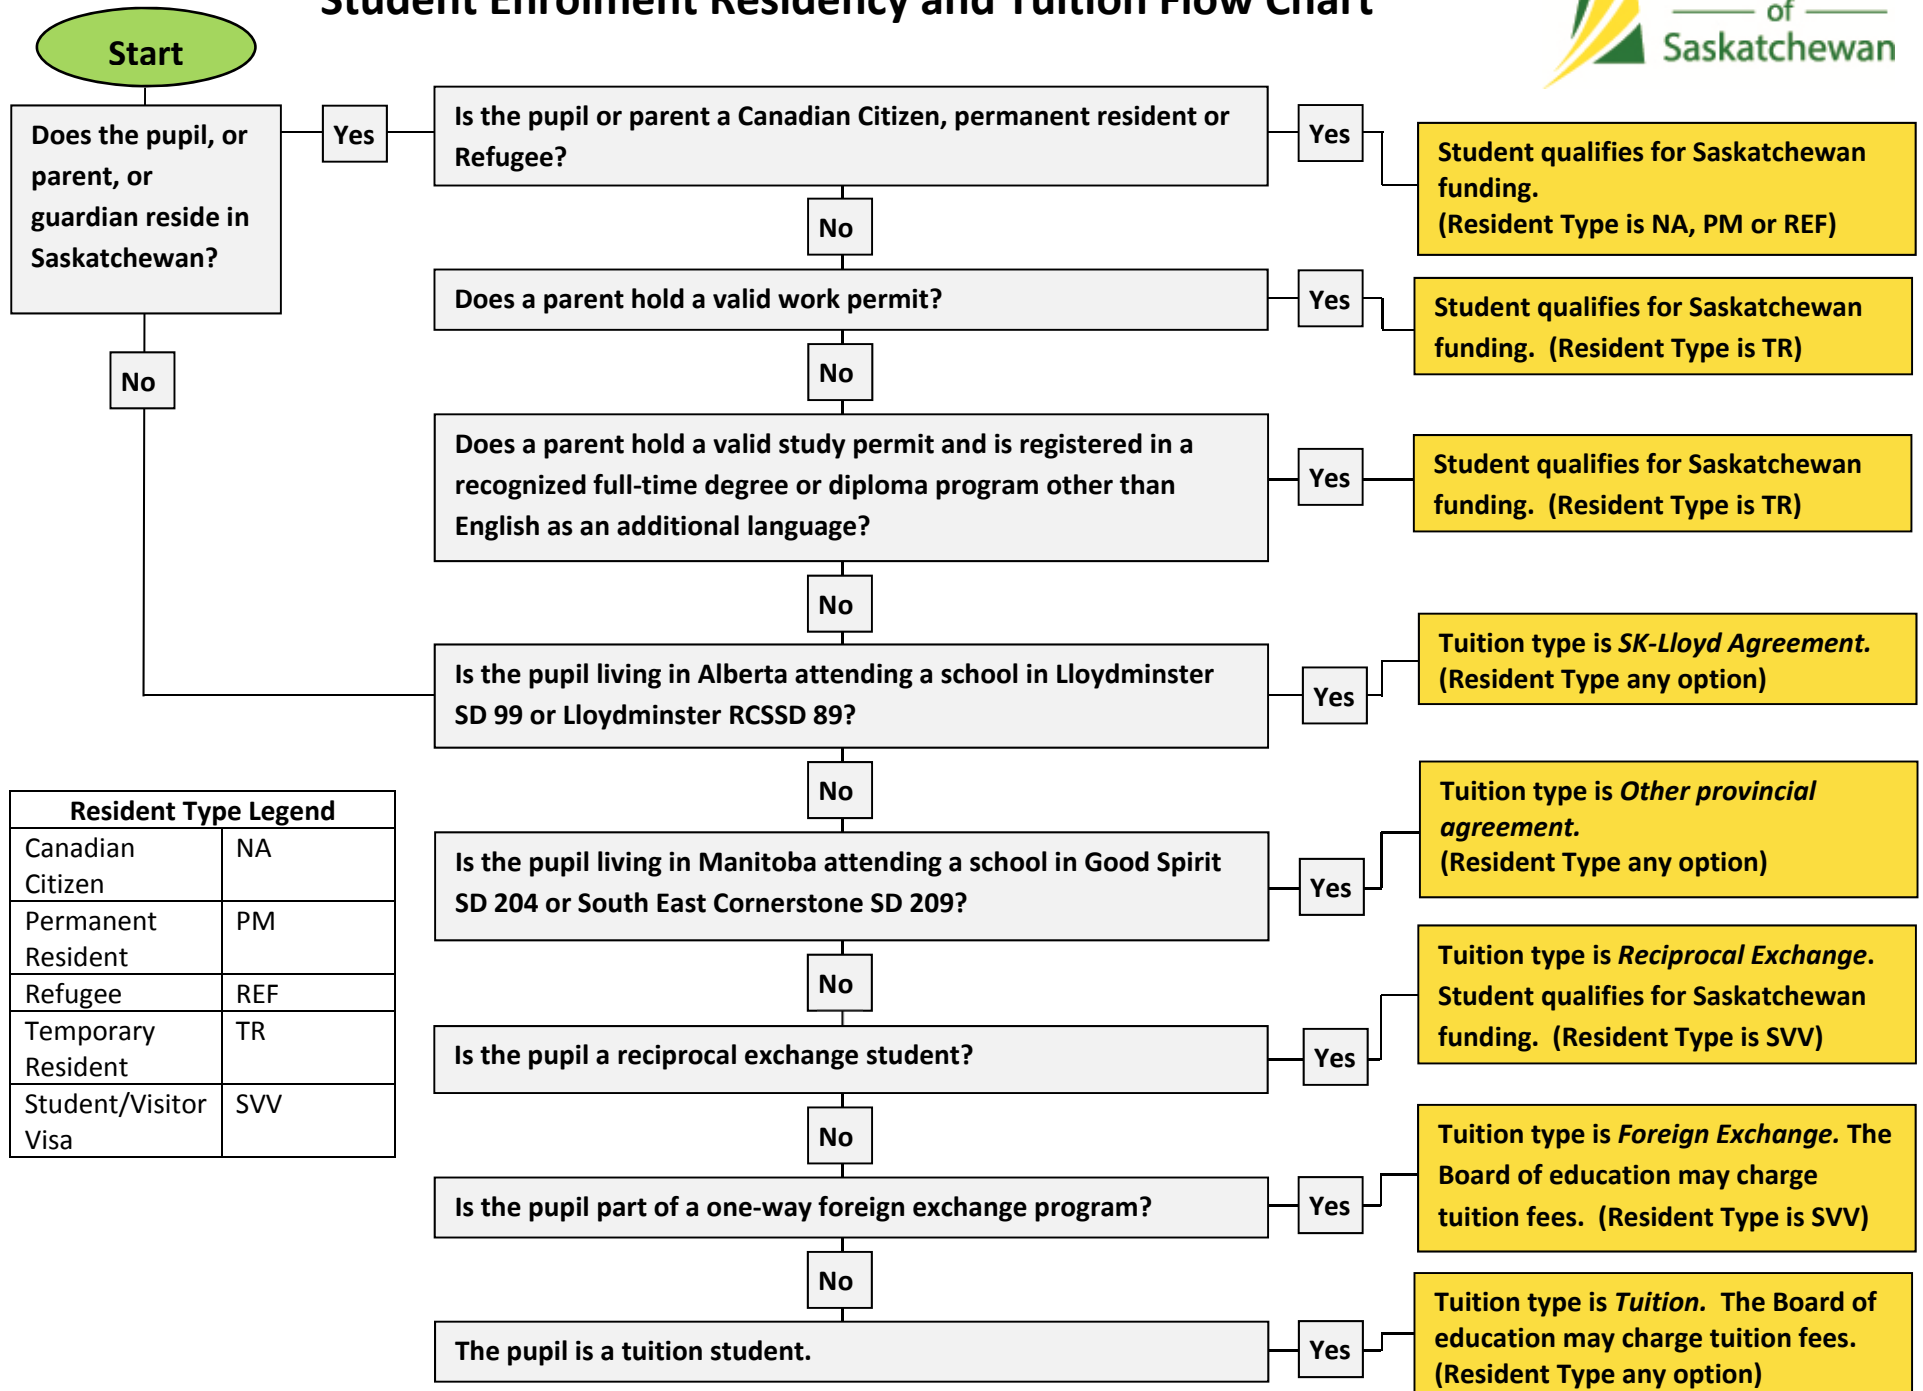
Student Enrolment Residency and Tuition Flow Chart

of Saskatchewan

Start

Does the pupil, or parent, or guardian reside in Saskatchewan?

Yes

No

Is the pupil or parent a Canadian Citizen, permanent resident or Refugee?

Yes

Student qualifies for Saskatchewan funding. (Resident Type is NA, PM or REF)

No

Does a parent hold a valid work permit?

Yes

Student qualifies for Saskatchewan funding. (Resident Type is TR)

No

Does a parent hold a valid study permit and is registered in a recognized full-time degree or diploma program other than English as an additional language?

Yes

Student qualifies for Saskatchewan funding. (Resident Type is TR)

No

Is the pupil living in Alberta attending a school in Lloydminster SD 99 or Lloydminster RCSSD 89?

Yes

Tuition type is *SK-Lloyd Agreement.* (Resident Type any option)

No

Is the pupil living in Manitoba attending a school in Good Spirit SD 204 or South East Cornerstone SD 209?

Yes

Tuition type is *Other provincial agreement.* (Resident Type any option)

No

Is the pupil a reciprocal exchange student?

Yes

Tuition type is *Reciprocal Exchange*. Student qualifies for Saskatchewan funding. (Resident Type is SVV)

No

Is the pupil part of a one-way foreign exchange program?

Yes

Tuition type is *Foreign Exchange.* The Board of education may charge tuition fees. (Resident Type is SVV)

No

The pupil is a tuition student.

Yes

Tuition type is *Tuition.* The Board of education may charge tuition fees. (Resident Type any option)

| Resident Type Legend | |
|---|---|
| Canadian Citizen | NA |
| Permanent Resident | PM |
| Refugee | REF |
| Temporary Resident | TR |
| Student/Visitor Visa | SVV |